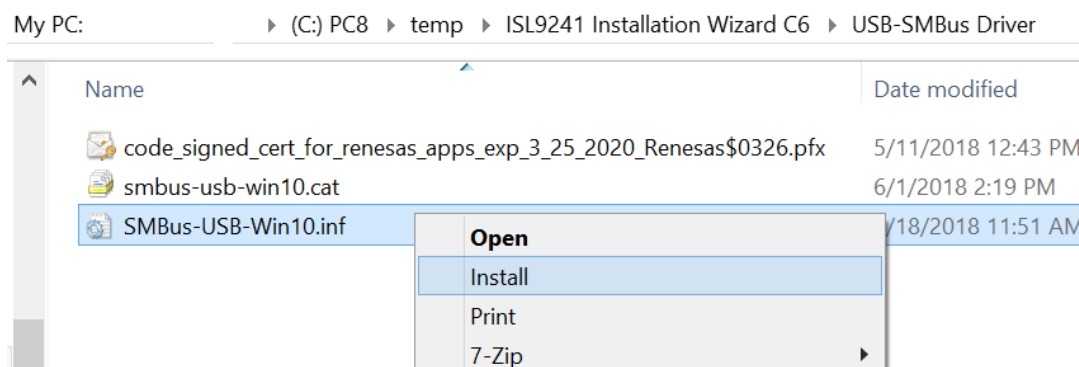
My PC: (C:) PC8 temp ISL9241 Installation Wizard C6 USB-SMBus Driver

Name

Date modified

code_signed_cert_for_renesas_apps_exp_3_25_2020_Renesas$0326.pfx 5/11/2018 12:43 PM

smbus-usb-win10.cat 6/1/2018 2:19 PM

SMBus-USB-Win10.inf /18/2018 11:51 AM

Open
Install
Print
7-Zip